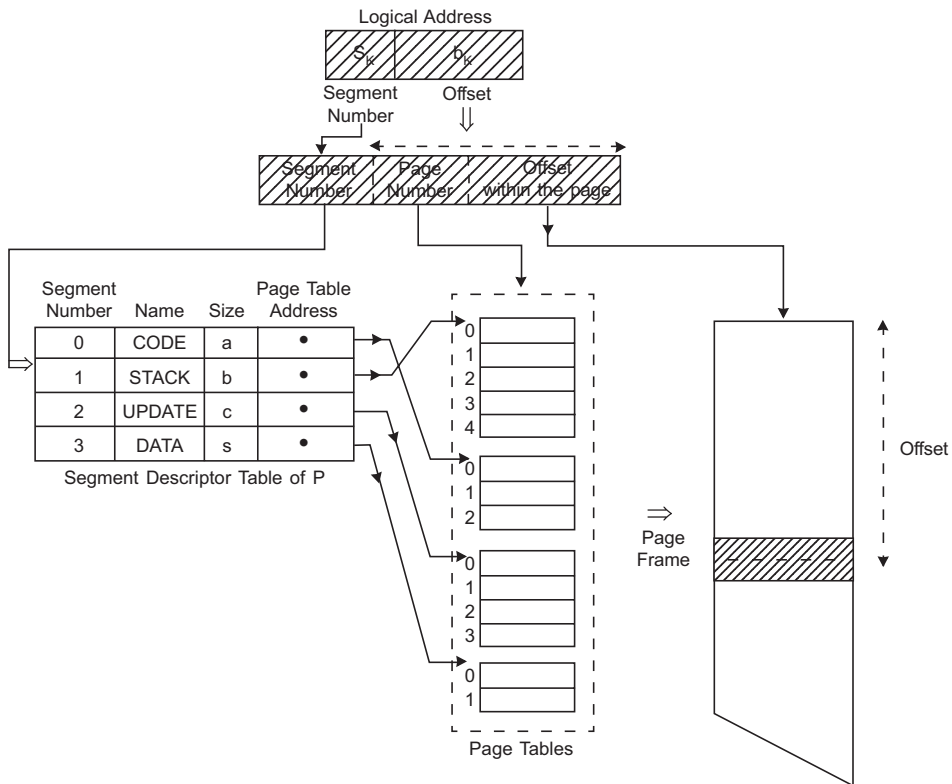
Logical Address

$S_k$ $b_k$

Segment Number Offset

Segment Number | Page Number | Offset within the page

| Segment Number | Name | Size | Page Table Address |
|---|---|---|---|
| 0 | CODE | a | • |
| 1 | STACK | b | • |
| 2 | UPDATE | c | • |
| 3 | DATA | s | • |

Segment Descriptor Table of P

0
1
2
3
4

0
1
2

0
1
2
3

0
1

Page Tables

⇒ Page Frame

Offset